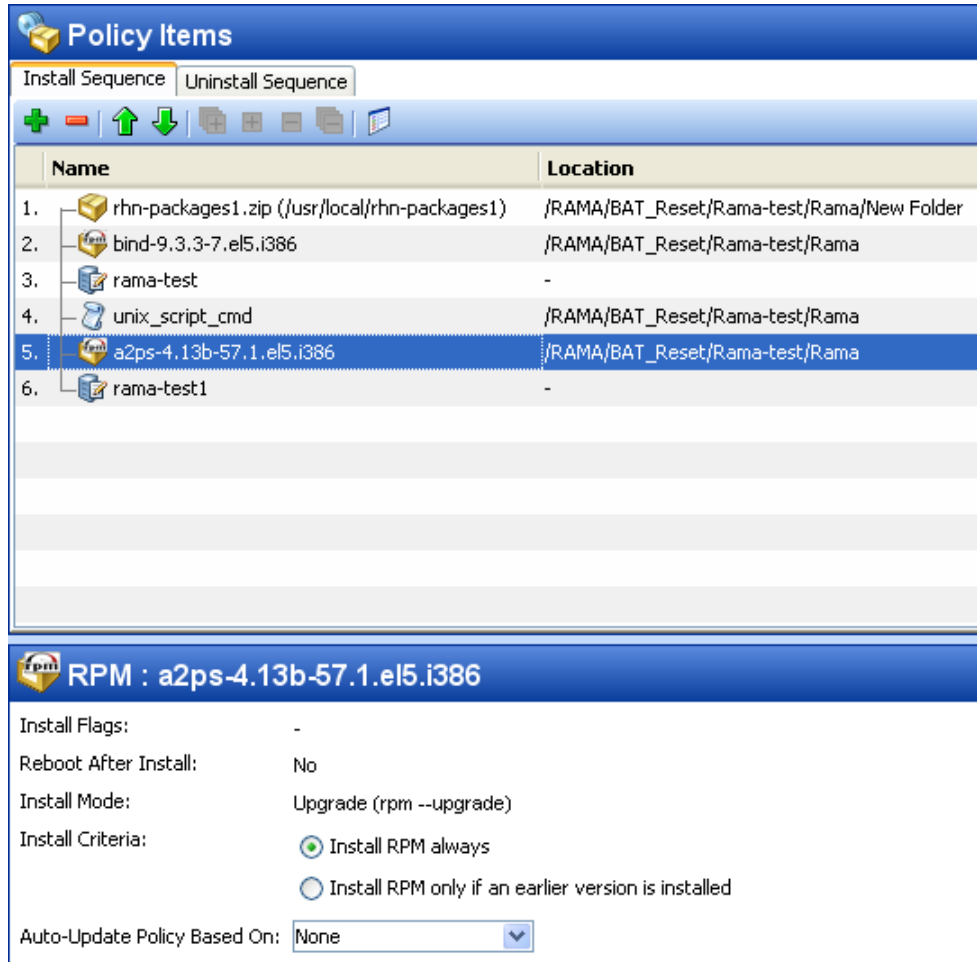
Policy Items

Install Sequence | Uninstall Sequence

| | Name | Location |
|---|---|---|
| 1. | rhn-packages1.zip (/usr/local/rhn-packages1) | /RAMA/BAT_Reset/Rama-test/Rama/New Folder |
| 2. | bind-9.3.3-7.el5.i386 | /RAMA/BAT_Reset/Rama-test/Rama |
| 3. | rama-test | - |
| 4. | unix_script_cmd | /RAMA/BAT_Reset/Rama-test/Rama |
| 5. | a2ps-4.13b-57.1.el5.i386 | /RAMA/BAT_Reset/Rama-test/Rama |
| 6. | rama-test1 | - |

RPM : a2ps-4.13b-57.1.el5.i386

Install Flags: -

Reboot After Install: No

Install Mode: Upgrade (rpm --upgrade)

Install Criteria: Install RPM always

Install RPM only if an earlier version is installed

Auto-Update Policy Based On: None